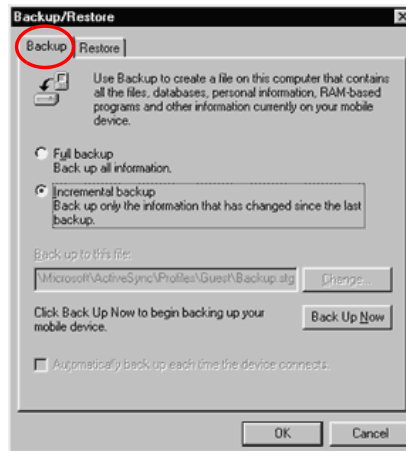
Backup/Restore

Backup | Restore

Use Backup to create a file on this computer that contains all the files, databases, personal information, RAM-based programs and other information currently on your mobile device.

Full backup
Back up all information.

Incremental backup
Back up only the information that has changed since the last backup.

Back up to this file:
\Microsoft\ActiveSync\Profiles\Guest\Backup.stg

Change...

Click Back Up Now to begin backing up your mobile device.

Back Up Now

Automatically back up each time the device connects.

OK

Cancel